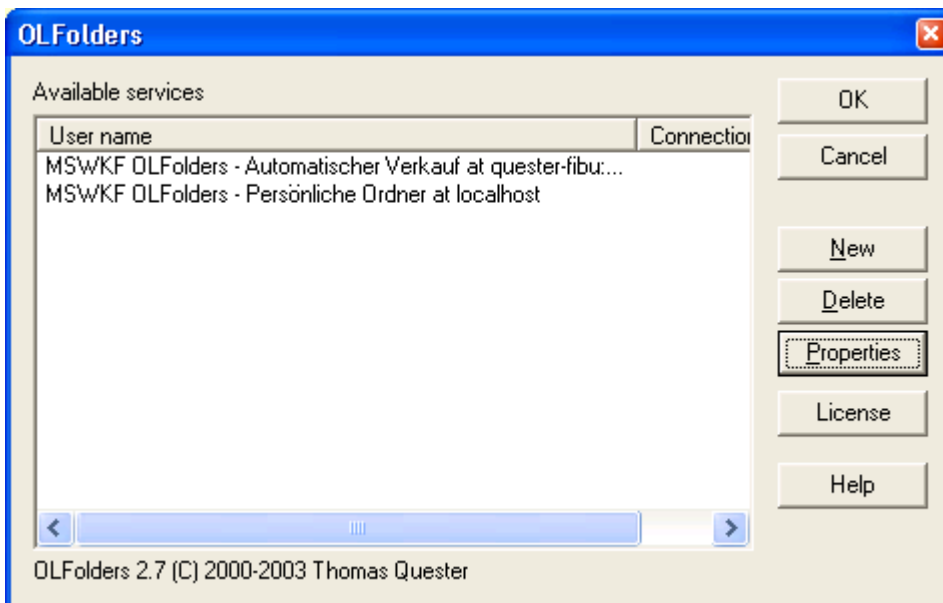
OLFolders

Available services

| User name | Connectio |
|---|---|
| MSWKF OLFolders - Automatischer Verkauf at quester-fibu:... | |
| MSWKF OLFolders - Persönliche Ordner at localhost | |

OK

Cancel

New

Delete

Properties

License

Help

OLFolders 2.7 (C) 2000-2003 Thomas Quester